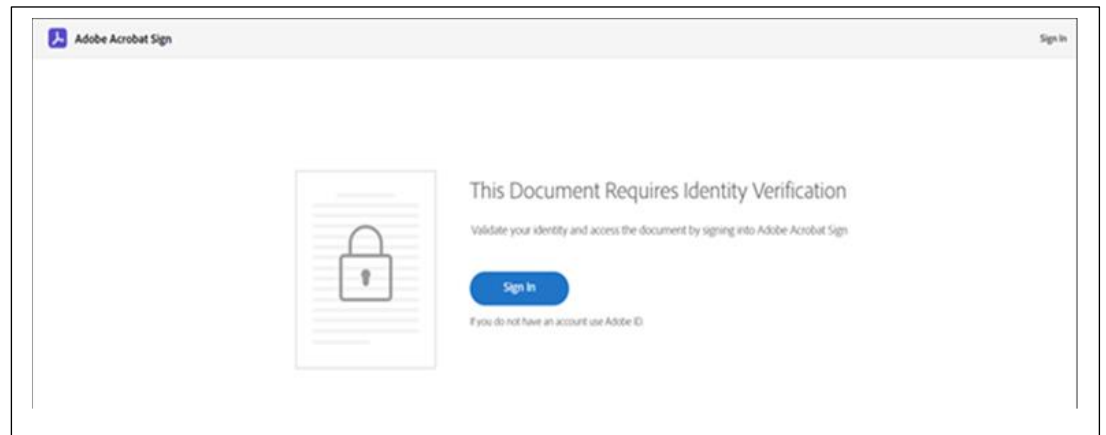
Adobe Acrobat Sign

Sign In

This Document Requires Identity Verification

Validate your identity and access the document by signing into Adobe Acrobat Sign

Sign In

If you do not have an account use Adobe ID.